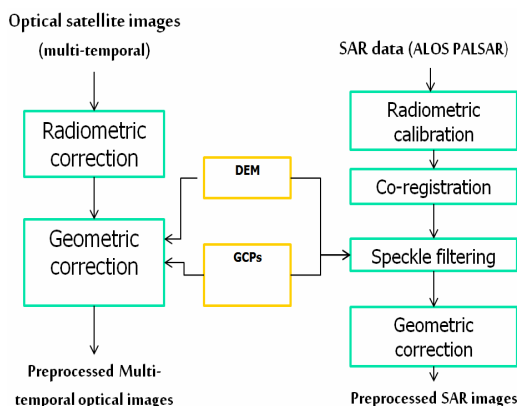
Optical satellite images
(multi-temporal)

Radiometric correction

Geometric correction

Preprocessed Multi-temporal optical images

DEM

GCPs

SAR data (ALOS PALSAR)

Radiometric calibration

Co-registration

Speckle filtering

Geometric correction

Preprocessed SAR images